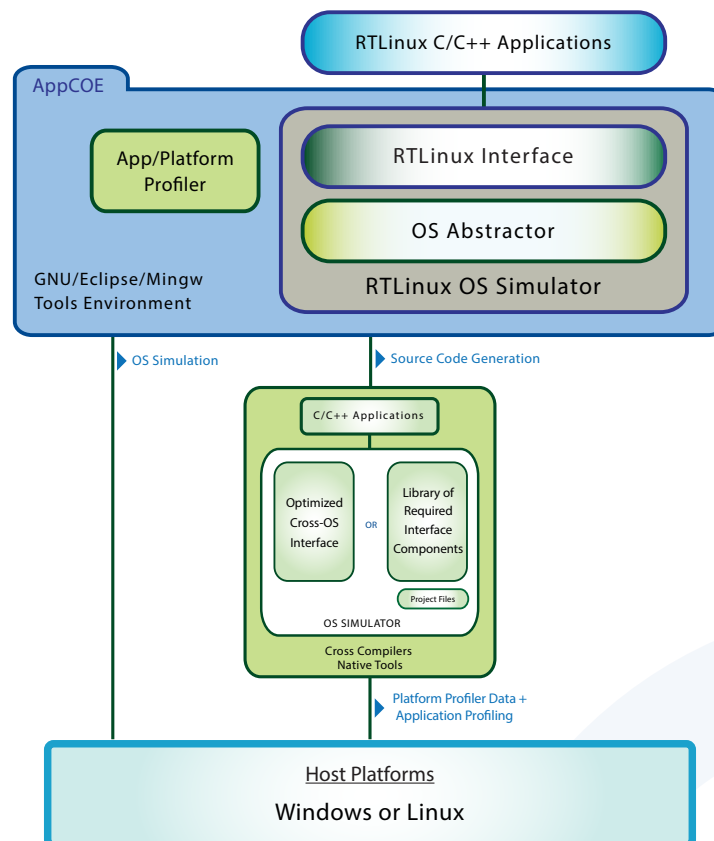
RTLinux C/C++ Applications

AppCOE

App/Platform Profiler

RTLinux Interface

OS Abstractor

GNU/Eclipse/Mingw Tools Environment

RTLinux OS Simulator

OS Simulation

Source Code Generation

C/C++ Applications

Optimized Cross-OS Interface

OR

Library of Required Interface Components

Project Files

OS SIMULATOR

Cross Compilers Native Tools

Platform Profiler Data + Application Profiling

Host Platforms

Windows or Linux